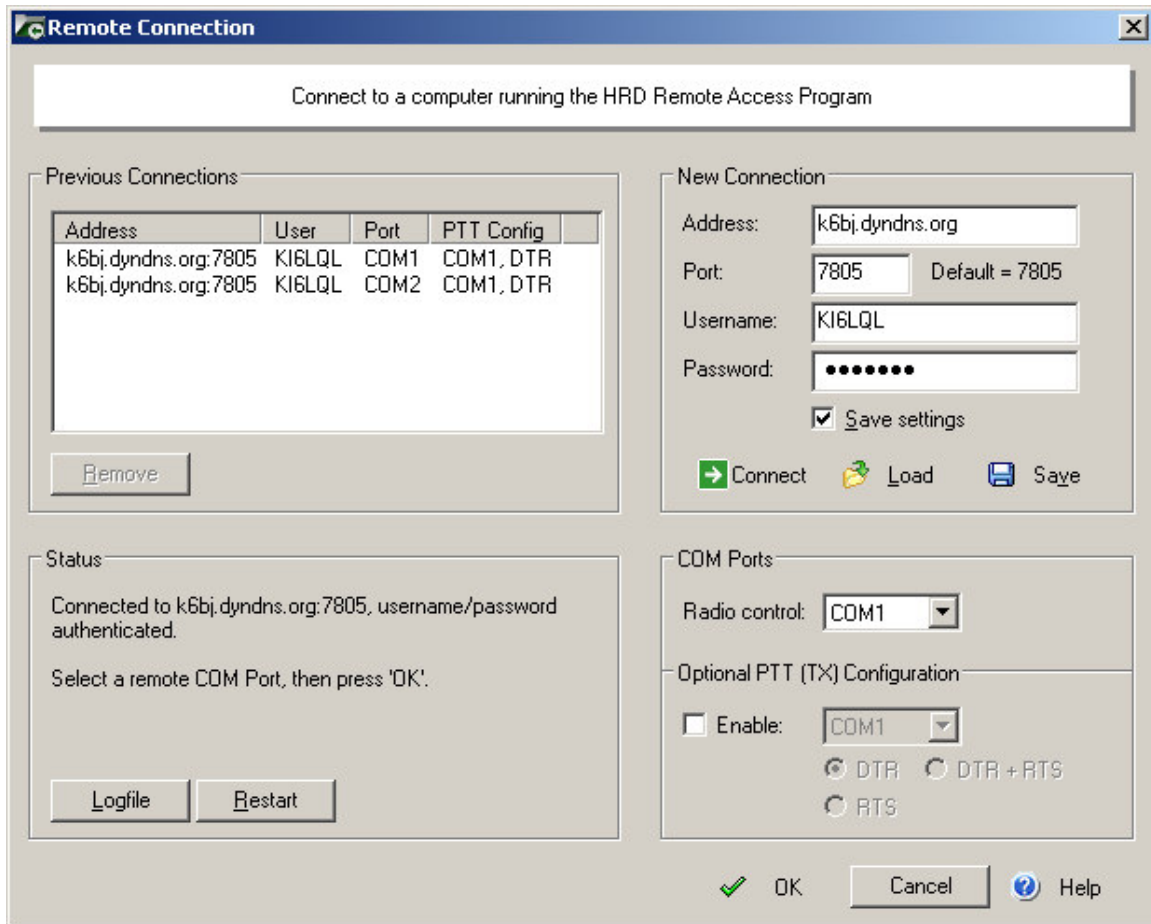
Remote Connection

Connect to a computer running the HRD Remote Access Program

Previous Connections

| Address | User | Port | PTT Config |
|---|---|---|---|
| k6bj.dyndns.org:7805 | KI6LQL | COM1 | COM1, DTR |
| k6bj.dyndns.org:7805 | KI6LQL | COM2 | COM1, DTR |

Remove

New Connection

Address: k6bj.dyndns.org

Port: 7805 Default = 7805

Username: KI6LQL

Password: •••••••

Save settings

Connect Load Save

Status

Connected to k6bj.dyndns.org:7805, username/password authenticated.

Select a remote COM Port, then press 'OK'.

Logfile Restart

COM Ports

Radio control: COM1

Optional PTT (TX) Configuration

Enable: COM1

DTR DTR + RTS

RTS

OK Cancel Help